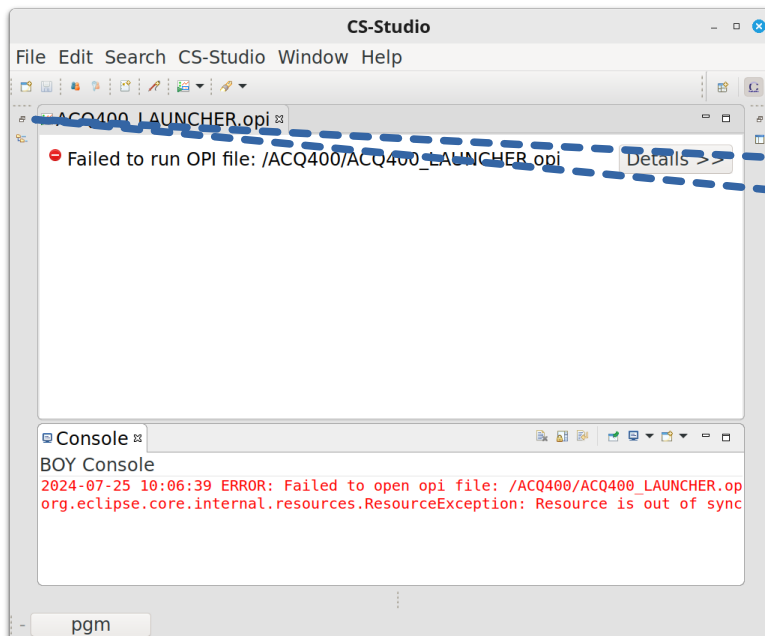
CS-Studio

File Edit Search CS-Studio Window Help

ACQ400_LAUNCHER.opi

Failed to run OPI file: /ACQ400/ACQ400_LAUNCHER.opi

Details >>

Console

BOY Console

2024-07-25 10:06:39 ERROR: Failed to open opi file: /ACQ400/ACQ400_LAUNCHER.op
org.eclipse.core.internal.resources.ResourceException: Resource is out of sync

pgm